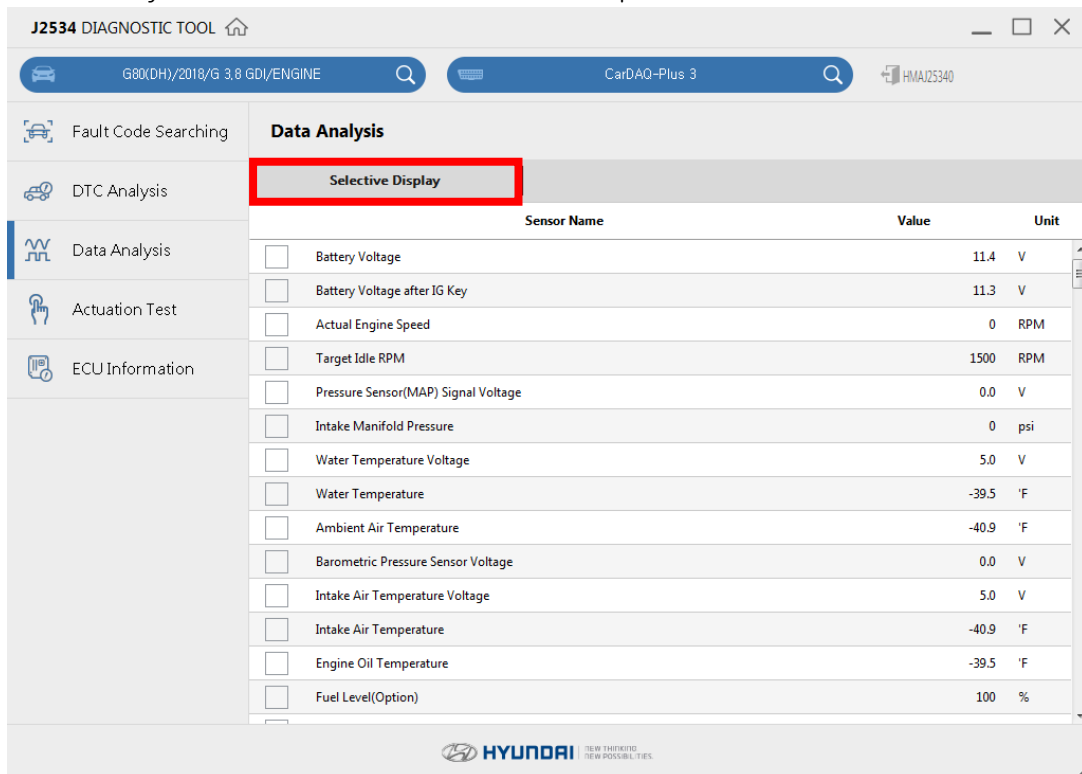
J2534 DIAGNOSTIC TOOL

G80(DH)/2018/G 3.8 GDI/ENGINE

CarDAQ-Plus 3

HMAJ25340

Fault Code Searching

DTC Analysis

Data Analysis

Actuation Test

ECU Information

Data Analysis

Selective Display

| | Sensor Name | Value | Unit |
|---|---|---|---|
| | Battery Voltage | 11.4 | V |
| | Battery Voltage after IG Key | 11.3 | V |
| | Actual Engine Speed | 0 | RPM |
| | Target Idle RPM | 1500 | RPM |
| | Pressure Sensor(MAP) Signal Voltage | 0.0 | V |
| | Intake Manifold Pressure | 0 | psi |
| | Water Temperature Voltage | 5.0 | V |
| | Water Temperature | -39.5 | 'F |
| | Ambient Air Temperature | -40.9 | 'F |
| | Barometric Pressure Sensor Voltage | 0.0 | V |
| | Intake Air Temperature Voltage | 5.0 | V |
| | Intake Air Temperature | -40.9 | 'F |
| | Engine Oil Temperature | -39.5 | 'F |
| | Fuel Level(Option) | 100 | % |

HYUNDAI NEW THINKING NEW POSSIBILITIES